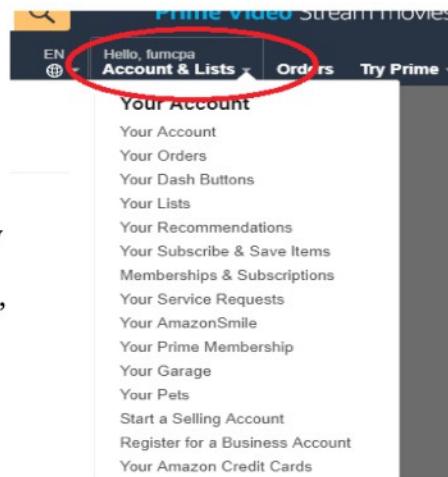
Prime Video Stream movies

EN

Hello, fumcpa
Account & Lists

Orders

Try Prime

Your Account

Your Account
Your Orders
Your Dash Buttons
Your Lists
Your Recommendations
Your Subscribe & Save Items
Memberships & Subscriptions
Your Service Requests
Your AmazonSmile
Your Prime Membership
Your Garage
Your Pets
Start a Selling Account
Register for a Business Account
Your Amazon Credit Cards